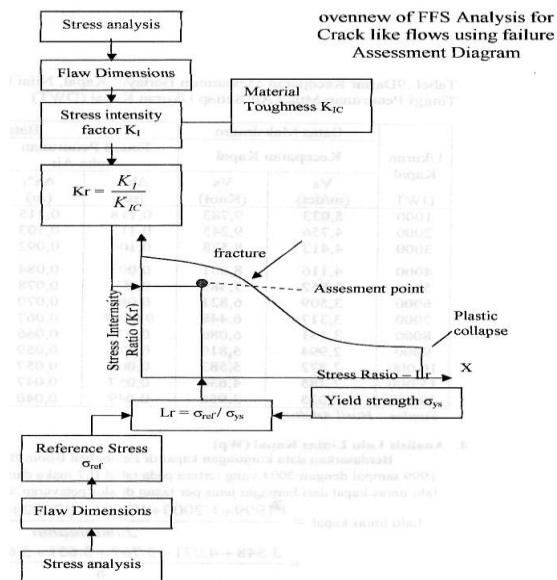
ovennew of FFS Analysis for Crack like flows using failure Assessment Diagram

Stress analysis

Flaw Dimensions

Stress intensity factor $K_I$

Material Toughness $K_{IC}$

$Kr = \frac{K_I}{K_{IC}}$

fracture

Assesment point

Plastic collapse

Stress Intensity Ratio (Kr)

Stress Rasio = Lr

X

Yield strength $\sigma_{ys}$

$Lr = \sigma_{ref} / \sigma_{ys}$

Reference Stress $\sigma_{ref}$

Flaw Dimensions

Stress analysis